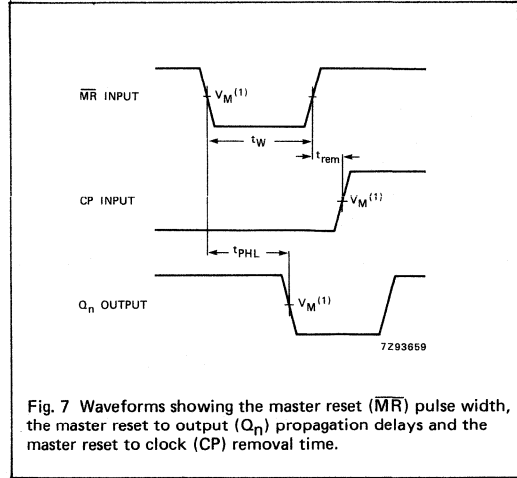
$\overline{MR}$ INPUT

$V_M^{(1)}$

$t_W$

$t_{rem}$

CP INPUT

$V_M^{(1)}$

$t_{PHL}$

$Q_n$ OUTPUT

$V_M^{(1)}$

7Z93659

Fig. 7 Waveforms showing the master reset ($\overline{MR}$) pulse width, the master reset to output ($Q_n$) propagation delays and the master reset to clock (CP) removal time.